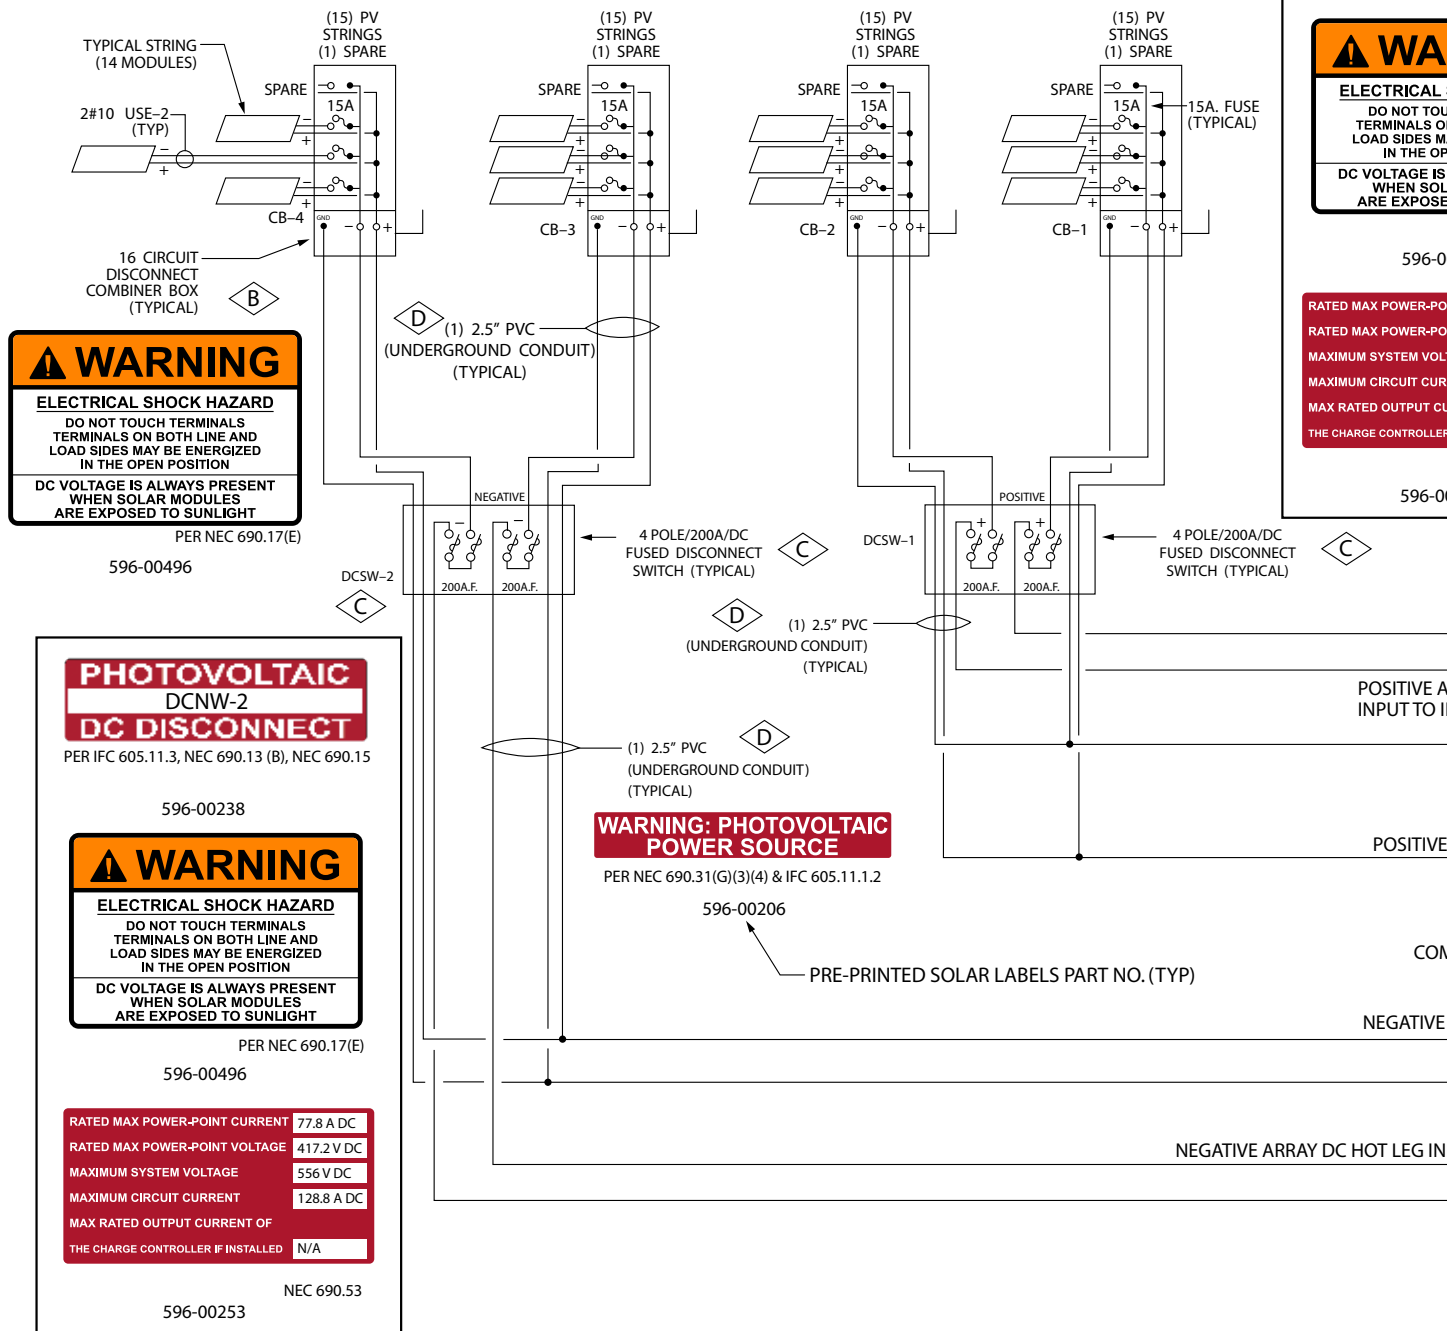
(15) PV STRINGS (1) SPARE

(15) PV STRINGS (1) SPARE

(15) PV STRINGS (1) SPARE

(15) PV STRINGS (1) SPARE

TYPICAL STRING (14 MODULES)

2#10 USE–2 (TYP)

SPARE 15A

SPARE 15A

SPARE 15A

SPARE 15A

15A. FUSE (TYPICAL)

CB–4 GND

CB–3 GND

CB–2 GND

CB–1 GND

16 CIRCUIT DISCONNECT COMBINER BOX (TYPICAL)

B

D (1) 2.5" PVC (UNDERGROUND CONDUIT) (TYPICAL)

WARNING
ELECTRICAL SHOCK HAZARD
DO NOT TOUCH TERMINALS
TERMINALS ON BOTH LINE AND
LOAD SIDES MAY BE ENERGIZED
IN THE OPEN POSITION
DC VOLTAGE IS ALWAYS PRESENT
WHEN SOLAR MODULES
ARE EXPOSED TO SUNLIGHT
PER NEC 690.17(E)

596-00496

NEGATIVE

POSITIVE

4 POLE/200A/DC FUSED DISCONNECT SWITCH (TYPICAL)

C

DCSW–1

4 POLE/200A/DC FUSED DISCONNECT SWITCH (TYPICAL)

C

200A.F. 200A.F.

200A.F. 200A.F.

DCSW–2

C

D (1) 2.5" PVC (UNDERGROUND CONDUIT) (TYPICAL)

PHOTOVOLTAIC
DCNW-2
DC DISCONNECT
PER IFC 605.11.3, NEC 690.13 (B), NEC 690.15

596-00238

D (1) 2.5" PVC (UNDERGROUND CONDUIT) (TYPICAL)

WARNING: PHOTOVOLTAIC POWER SOURCE
PER NEC 690.31(G)(3)(4) & IFC 605.11.1.2

596-00206

PRE-PRINTED SOLAR LABELS PART NO. (TYP)

WARNING
ELECTRICAL SHOCK HAZARD
DO NOT TOUCH TERMINALS
TERMINALS ON BOTH LINE AND
LOAD SIDES MAY BE ENERGIZED
IN THE OPEN POSITION
DC VOLTAGE IS ALWAYS PRESENT
WHEN SOLAR MODULES
ARE EXPOSED TO SUNLIGHT
PER NEC 690.17(E)

596-00496

| RATED MAX POWER-POINT CURRENT | 77.8 A DC |
|---|---|
| RATED MAX POWER-POINT VOLTAGE | 417.2 V DC |
| MAXIMUM SYSTEM VOLTAGE | 556 V DC |
| MAXIMUM CIRCUIT CURRENT | 128.8 A DC |
| MAX RATED OUTPUT CURRENT OF | |
| THE CHARGE CONTROLLER IF INSTALLED | N/A |

NEC 690.53

596-00253

WA
ELECTRICAL
DO NOT TOU
TERMINALS O
LOAD SIDES M
IN THE OP
DC VOLTAGE IS
WHEN SOL
ARE EXPOSE

596-0

RATED MAX POWER-PO
RATED MAX POWER-PO
MAXIMUM SYSTEM VOLT
MAXIMUM CIRCUIT CUR
MAX RATED OUTPUT CU
THE CHARGE CONTROLLER

596-0

POSITIVE A
INPUT TO I

POSITIVE

COM

NEGATIVE

NEGATIVE ARRAY DC HOT LEG IN